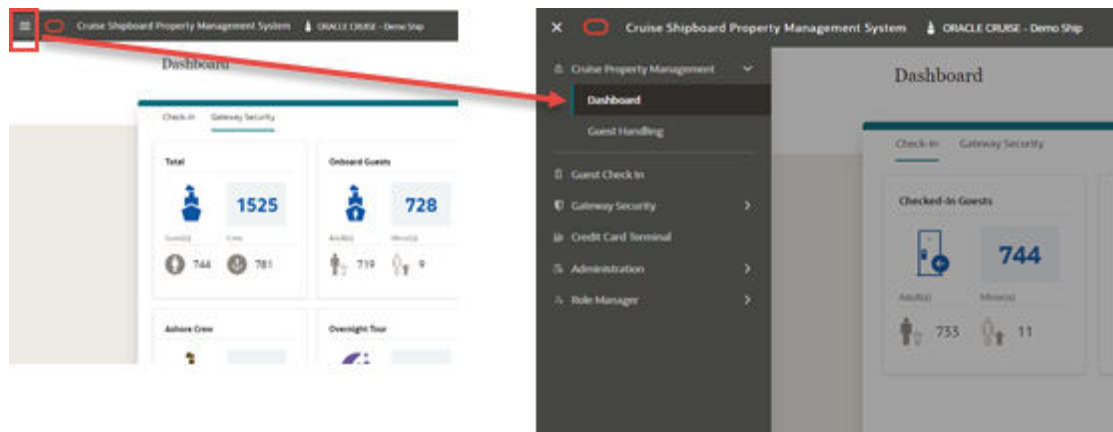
Cruise Shipboard Property Management System ORACLE CRUISE - Demo Ship

Dashboard

Check-In Gateway Security

Total

1525

Guest(s) Crew

744 781

Onboard Guests

728

Adult(s) Minor(s)

719 9

Ashore Crew

Overnight Tour

Cruise Shipboard Property Management System ORACLE CRUISE - Demo Ship

Cruise Property Management

Dashboard

Guest Handling

Guest Check In

Gateway Security

Credit Card Terminal

Administration

Role Manager

Dashboard

Check-In Gateway Security

Checked-In Guests

744

Adult(s) Minor(s)

733 11